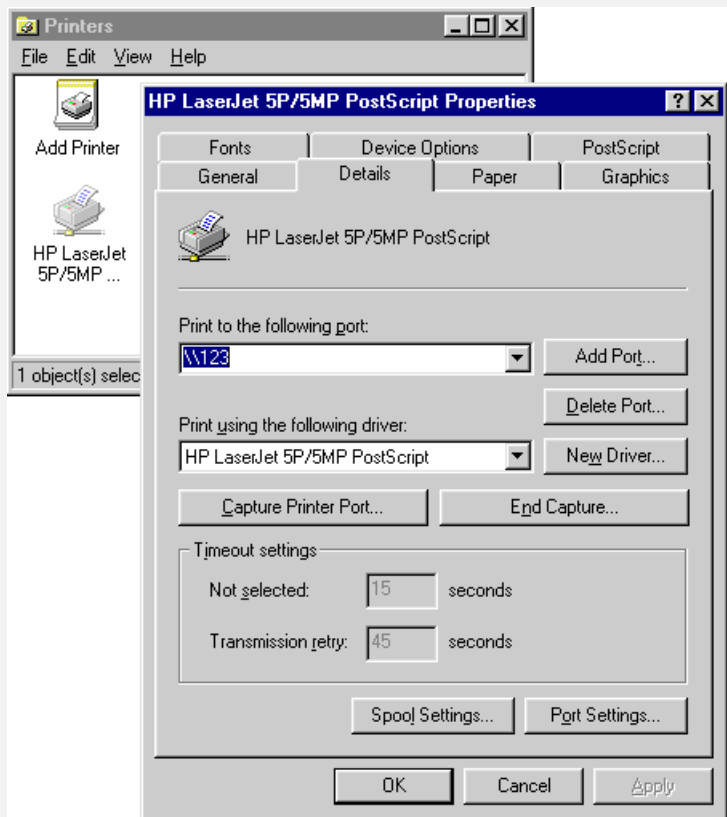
Printers

File Edit View Help

Add Printer

HP LaserJet 5P/5MP ...

1 object(s) selec

HP LaserJet 5P/5MP PostScript Properties

Fonts | Device Options | PostScript
General | Details | Paper | Graphics

HP LaserJet 5P/5MP PostScript

Print to the following port:

\\123

Add Port...

Delete Port...

Print using the following driver:

HP LaserJet 5P/5MP PostScript

New Driver...

Capture Printer Port...

End Capture...

Timeout settings

Not selected: 15 seconds

Transmission retry: 45 seconds

Spool Settings...

Port Settings...

OK

Cancel

Apply